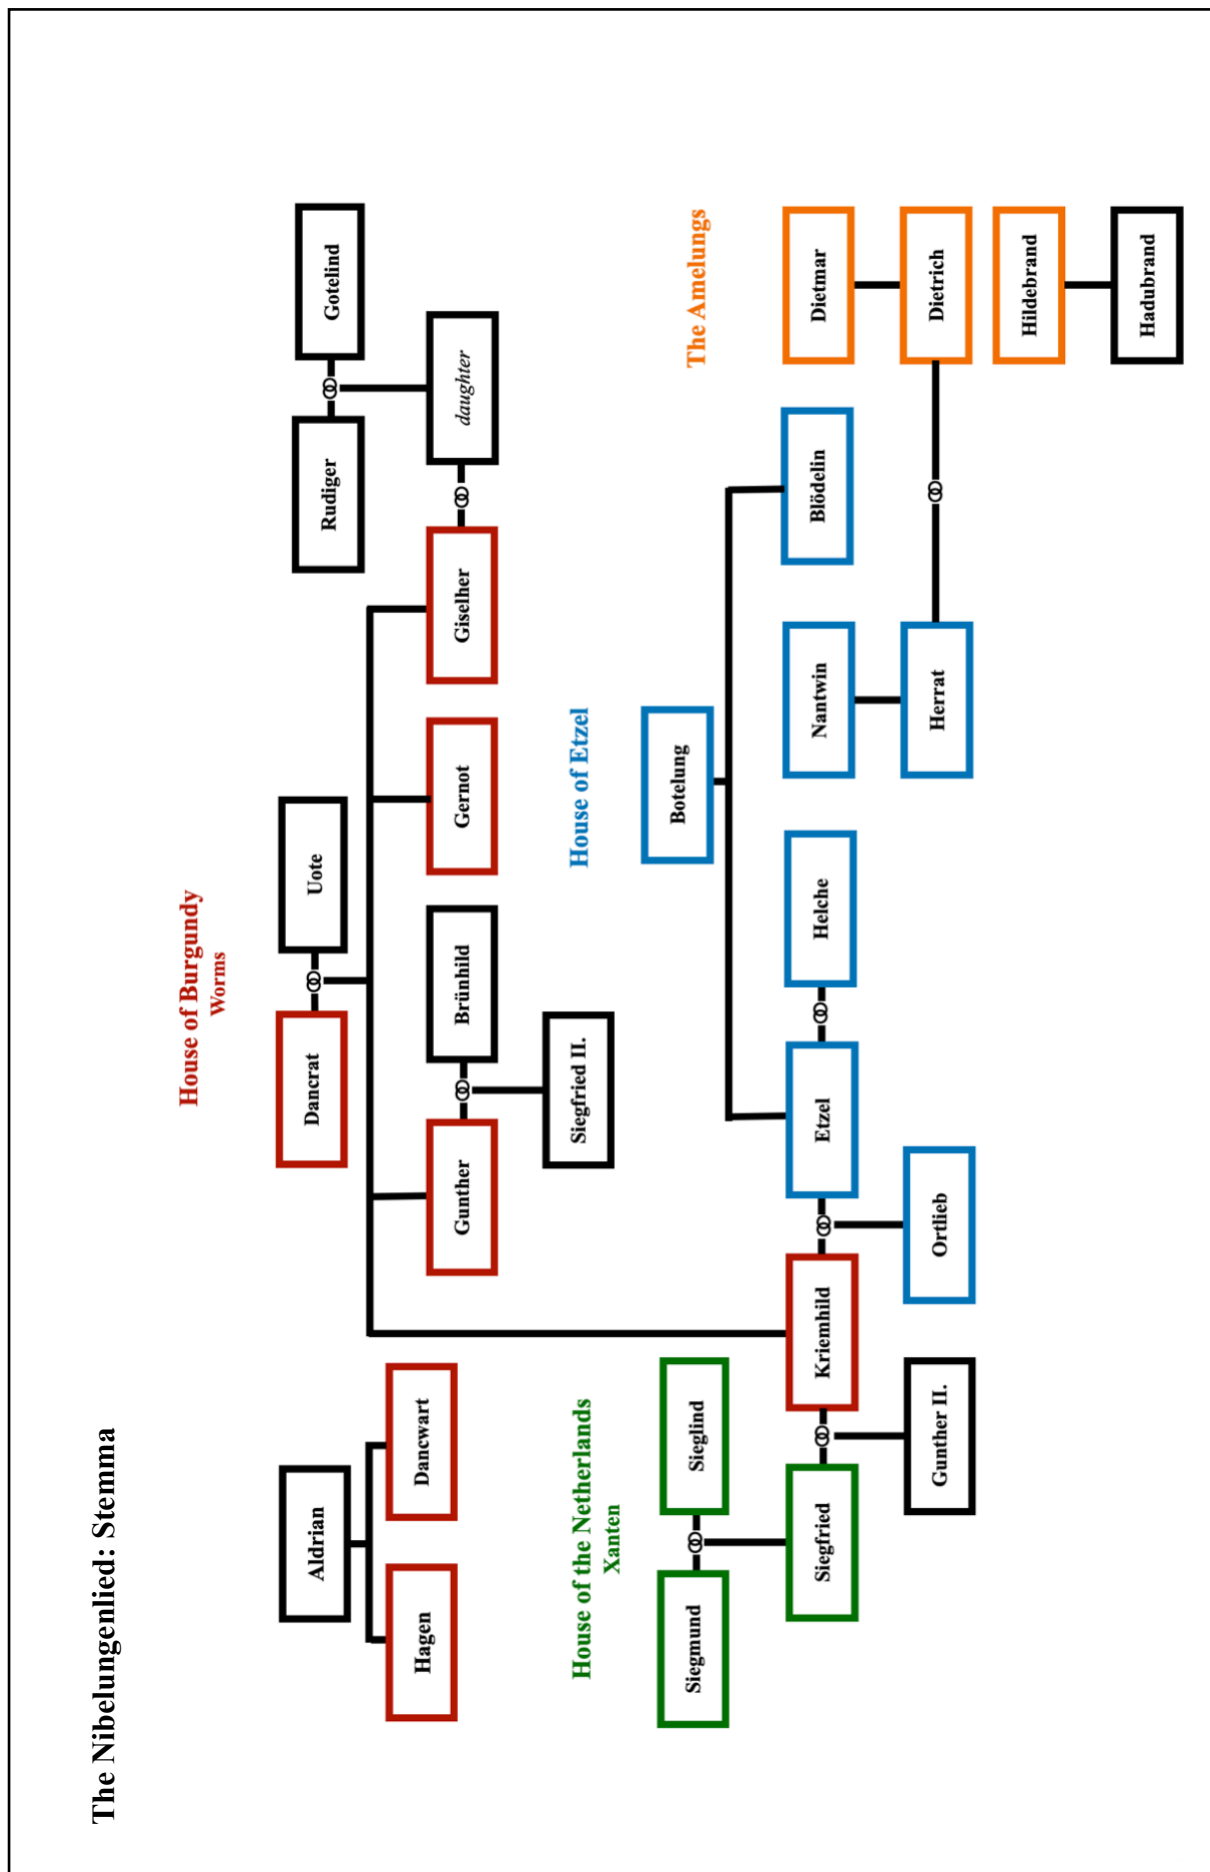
The Nibelungenlied: Stemma

House of Burgundy
Worms

Dancrat
Uote
Gunther
Brünhild
Gernot
Giselher
daughter
Rudiger
Gotelind
Siegfried II.

Aldrian
Hagen
Dancwart

House of Etzel
Botelung
Etzel
Helche
Nantwin
Herrat
Blödelin
Ortlieb

The Amelungs
Dietmar
Dietrich
Hildebrand
Hadubrand

House of the Netherlands
Xanten
Siegmund
Sieglind
Siegfried
Kriemhild
Gunther II.